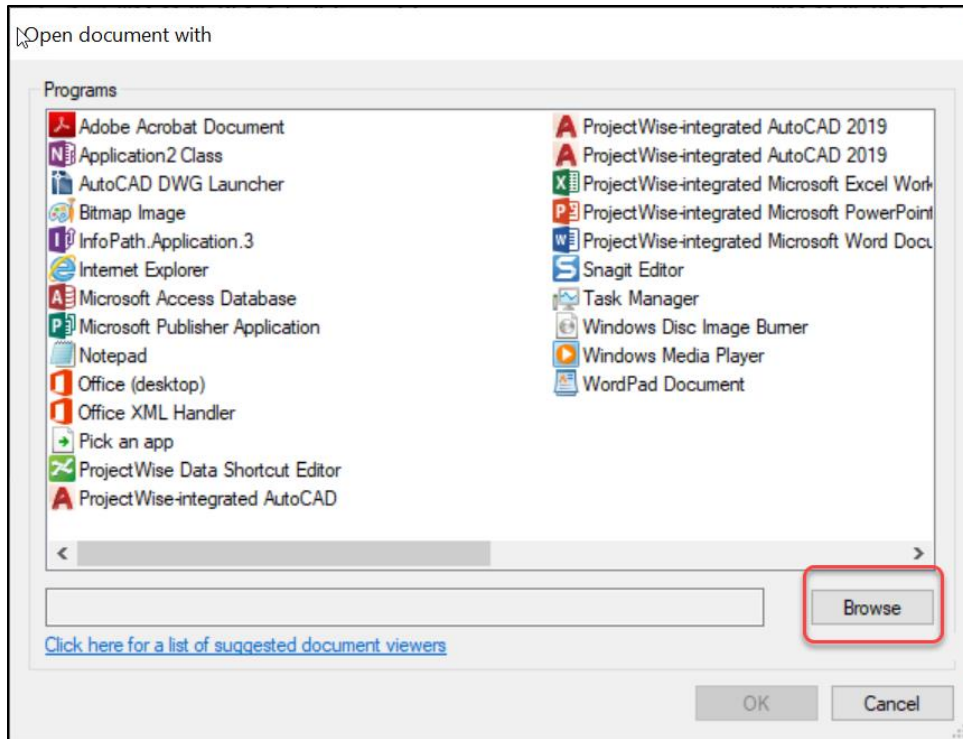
Open document with

Programs

Adobe Acrobat Document
Application2 Class
AutoCAD DWG Launcher
Bitmap Image
InfoPath.Application.3
Internet Explorer
Microsoft Access Database
Microsoft Publisher Application
Notepad
Office (desktop)
Office XML Handler
Pick an app
ProjectWise Data Shortcut Editor
ProjectWise-integrated AutoCAD

ProjectWise-integrated AutoCAD 2019
ProjectWise-integrated AutoCAD 2019
ProjectWise-integrated Microsoft Excel Work
ProjectWise-integrated Microsoft PowerPoint
ProjectWise-integrated Microsoft Word Docu
Snagit Editor
Task Manager
Windows Disc Image Burner
Windows Media Player
WordPad Document

Browse

Click here for a list of suggested document viewers

OK
Cancel